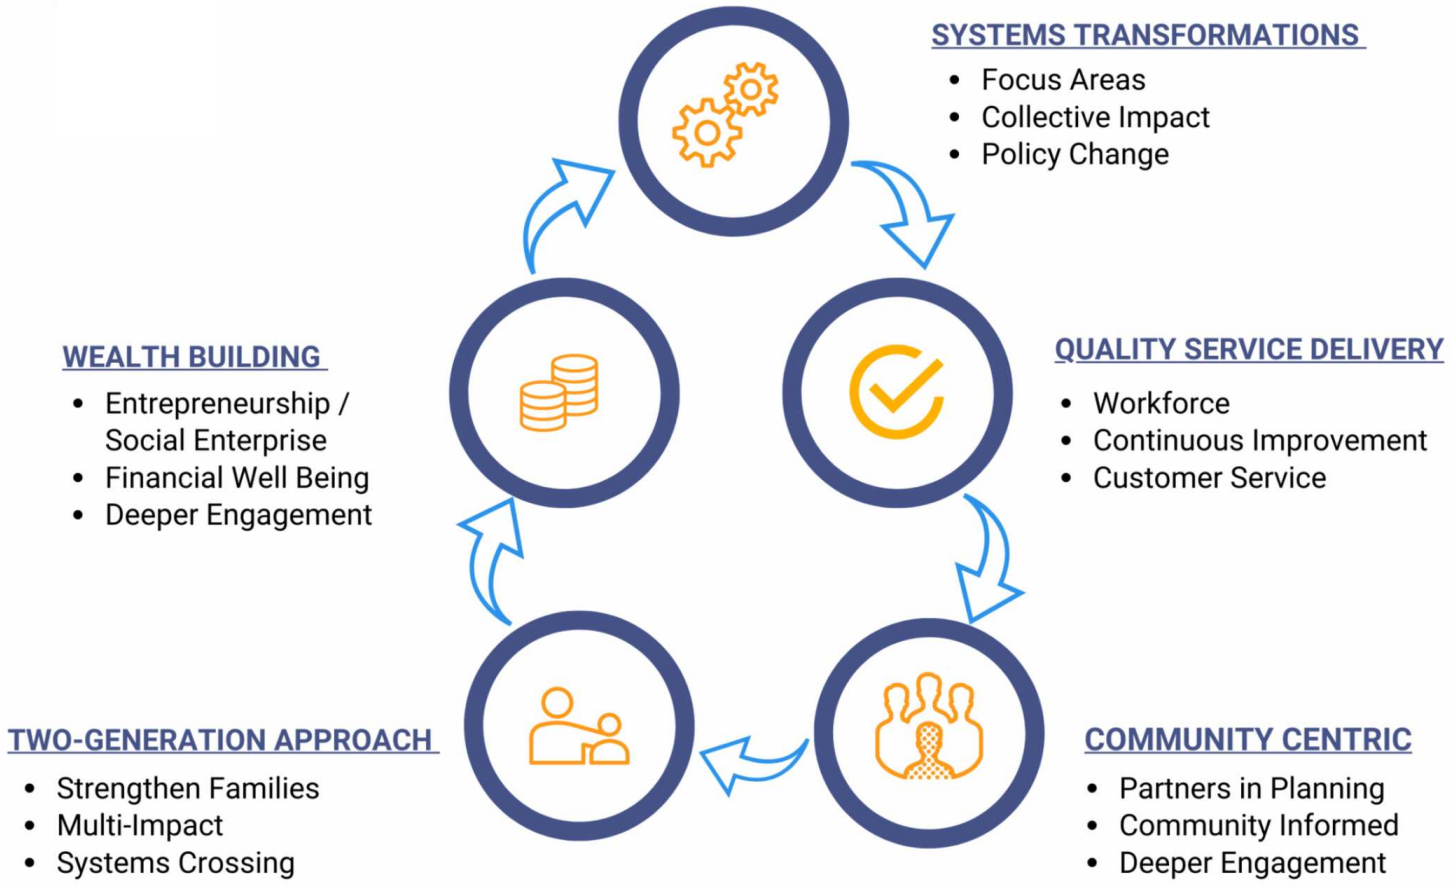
SYSTEMS TRANSFORMATIONS
- Focus Areas
- Collective Impact
- Policy Change

WEALTH BUILDING
- Entrepreneurship / Social Enterprise
- Financial Well Being
- Deeper Engagement

QUALITY SERVICE DELIVERY
- Workforce
- Continuous Improvement
- Customer Service

TWO-GENERATION APPROACH
- Strengthen Families
- Multi-Impact
- Systems Crossing

COMMUNITY CENTRIC
- Partners in Planning
- Community Informed
- Deeper Engagement